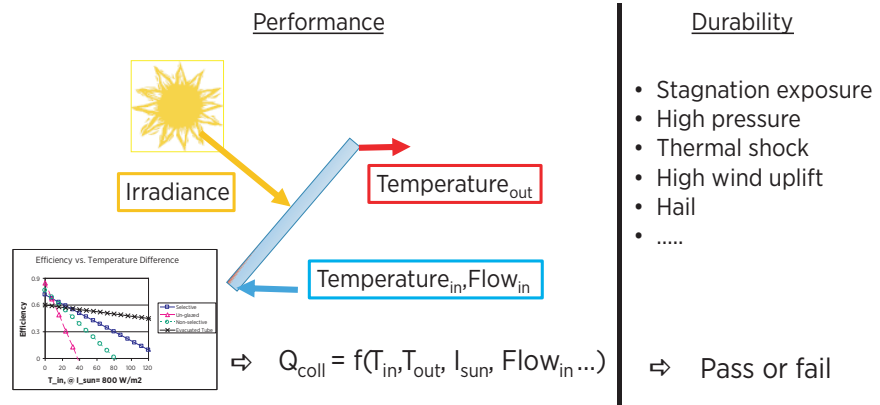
Performance

Irradiance

Temperature$_{out}$

Temperature$_{in}$,Flow$_{in}$

Efficiency vs. Temperature Difference

0.9
0.8
0.6
0.4
0.2
0

Efficiency

0 20 40 60 80 100 120

T_in, @ I_sun= 800 W/m2

Selective
Un-glazed
Non-selective
Evacuated Tube

⇨ Q$_{coll}$ = f(T$_{in}$,T$_{out}$, I$_{sun}$, Flow$_{in}$...)

Durability

• Stagnation exposure
• High pressure
• Thermal shock
• High wind uplift
• Hail
• .....

⇨ Pass or fail